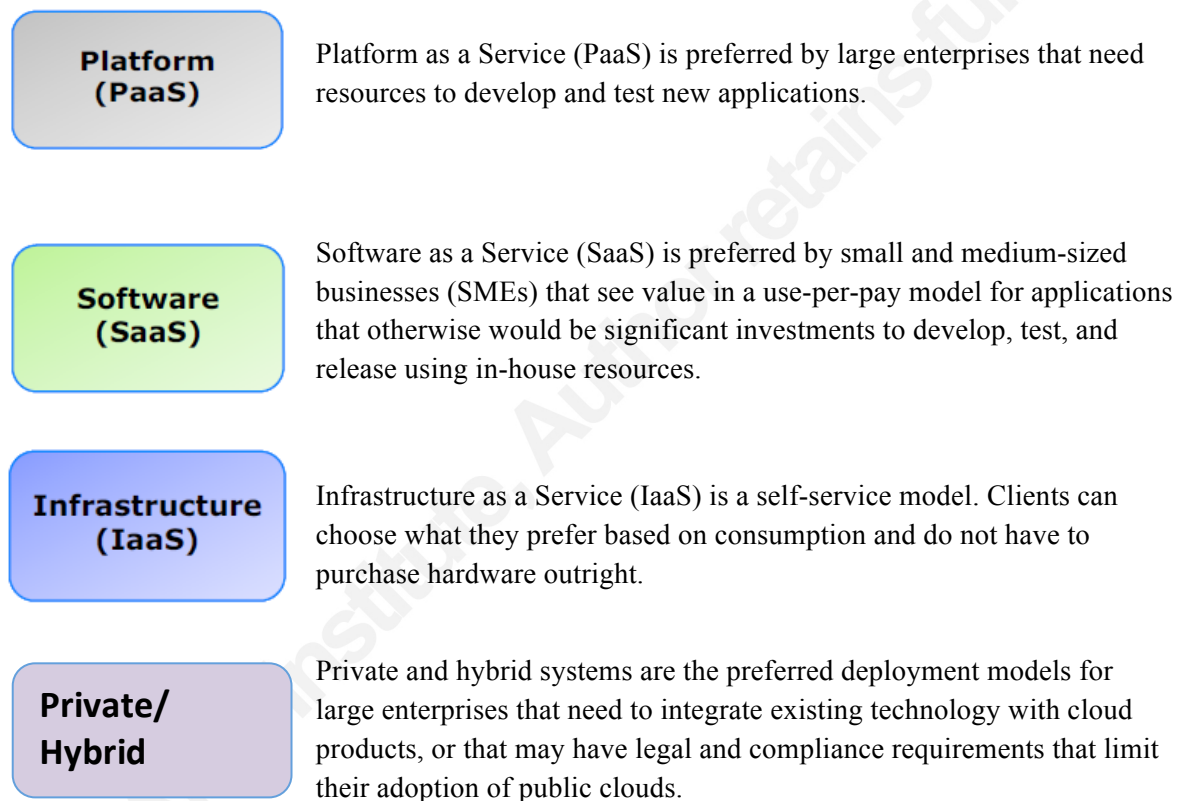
Platform (PaaS)

Platform as a Service (PaaS) is preferred by large enterprises that need resources to develop and test new applications.

Software (SaaS)

Software as a Service (SaaS) is preferred by small and medium-sized businesses (SMEs) that see value in a use-per-pay model for applications that otherwise would be significant investments to develop, test, and release using in-house resources.

Infrastructure (IaaS)

Infrastructure as a Service (IaaS) is a self-service model. Clients can choose what they prefer based on consumption and do not have to purchase hardware outright.

Private/ Hybrid

Private and hybrid systems are the preferred deployment models for large enterprises that need to integrate existing technology with cloud products, or that may have legal and compliance requirements that limit their adoption of public clouds.

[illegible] Institute, Author retains fu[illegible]